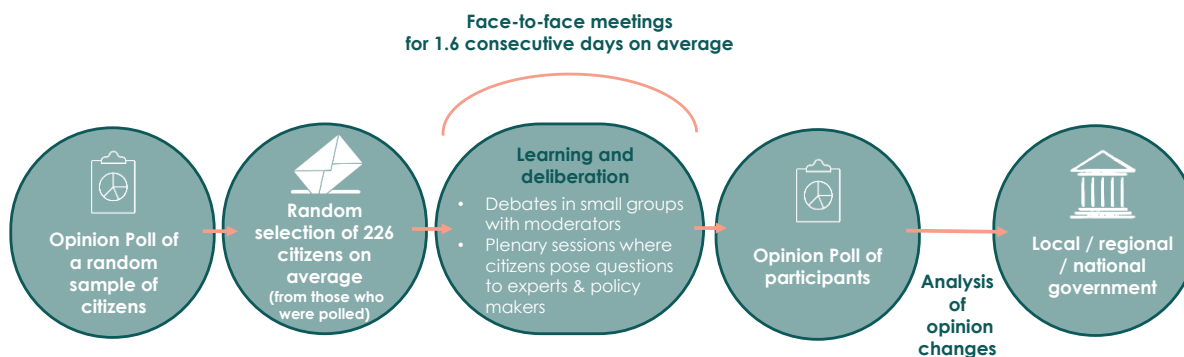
Face-to-face meetings for 1.6 consecutive days on average

Opinion Poll of a random sample of citizens

Random selection of 226 citizens on average
(from those who were polled)

Learning and deliberation
• Debates in small groups with moderators
• Plenary sessions where citizens pose questions to experts & policy makers

Opinion Poll of participants

Analysis of opinion changes

Local / regional / national government